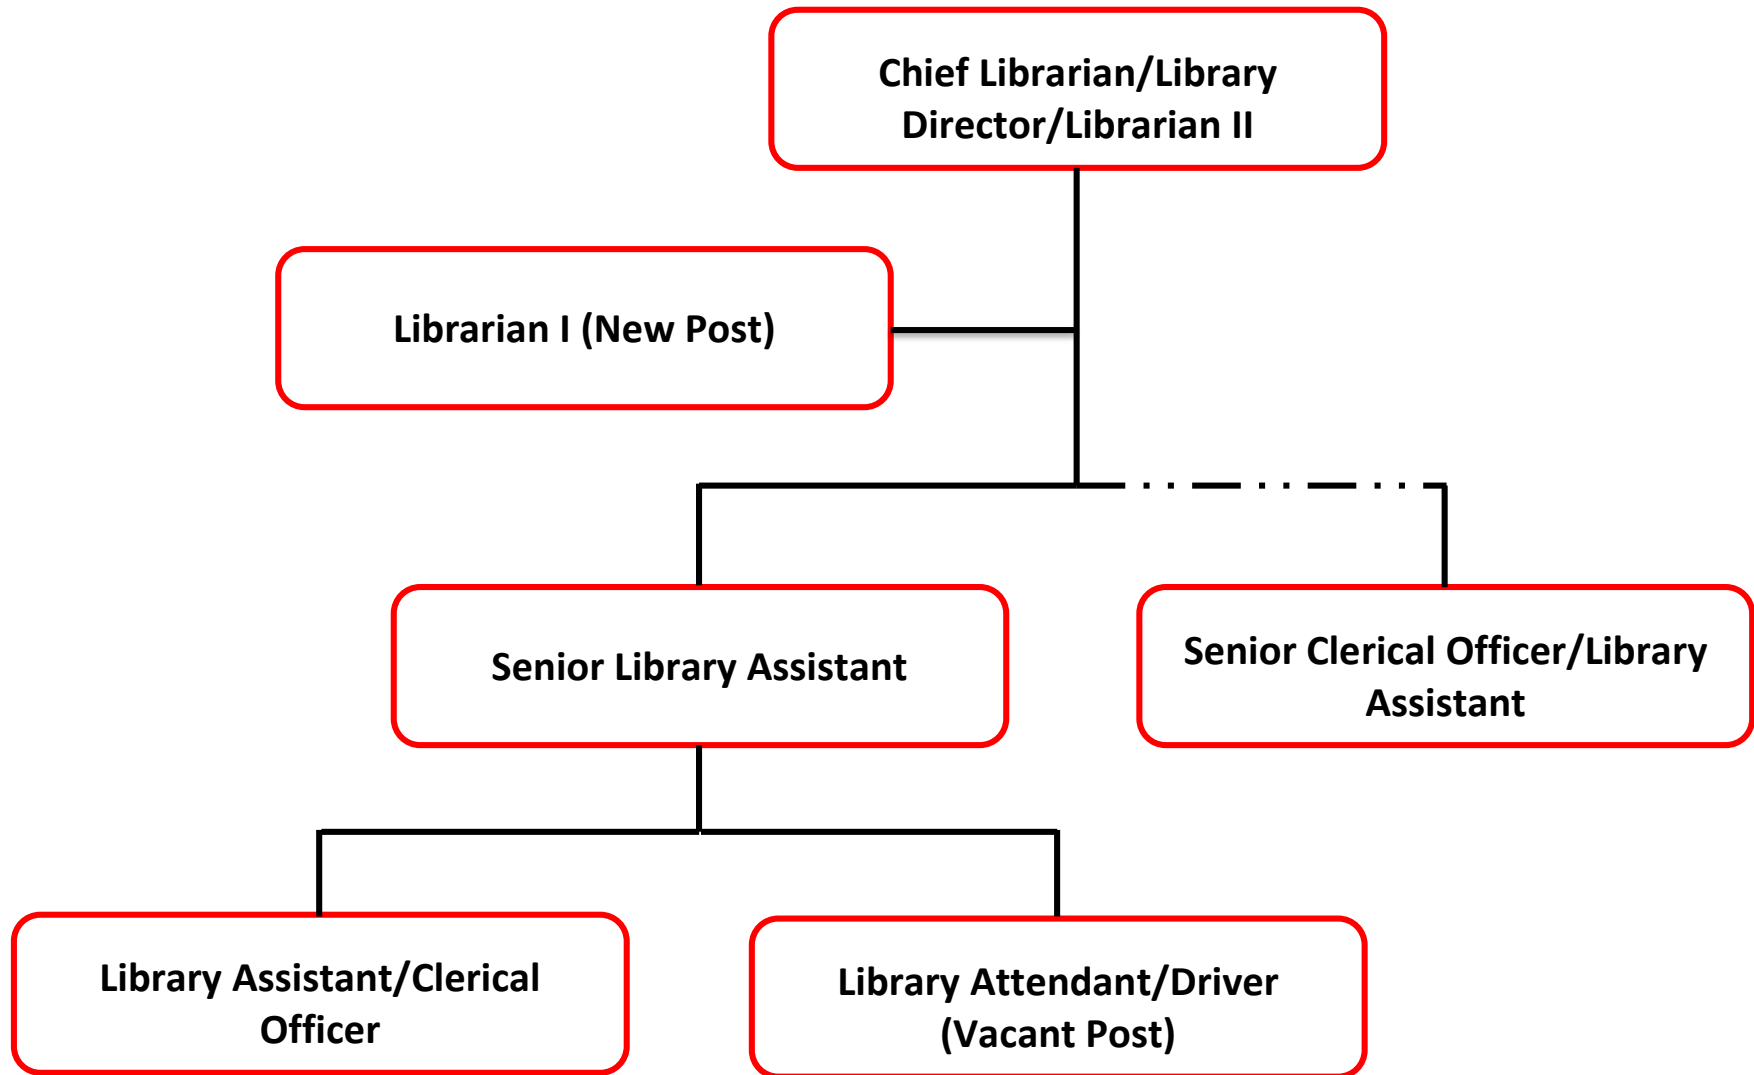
Chief Librarian/Library Director/Librarian II

Librarian I (New Post)

Senior Library Assistant

Senior Clerical Officer/Library Assistant

Library Assistant/Clerical Officer

Library Attendant/Driver (Vacant Post)